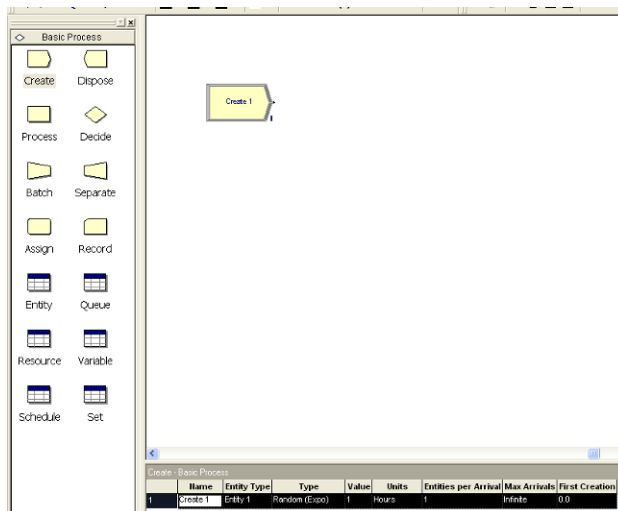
Basic Process

Create

Dispose

Process

Decide

Batch

Separate

Assign

Record

Entity

Queue

Resource

Variable

Schedule

Set

Create 1

Create - Basic Process

| | Name | Entity Type | Type | Value | Units | Entities per Arrival | Max Arrivals | First Creation |
|---|---|---|---|---|---|---|---|---|
| 1 | Create 1 | Entity 1 | Random (Expo) | 1 | Hours | 1 | Infinite | 0.0 |